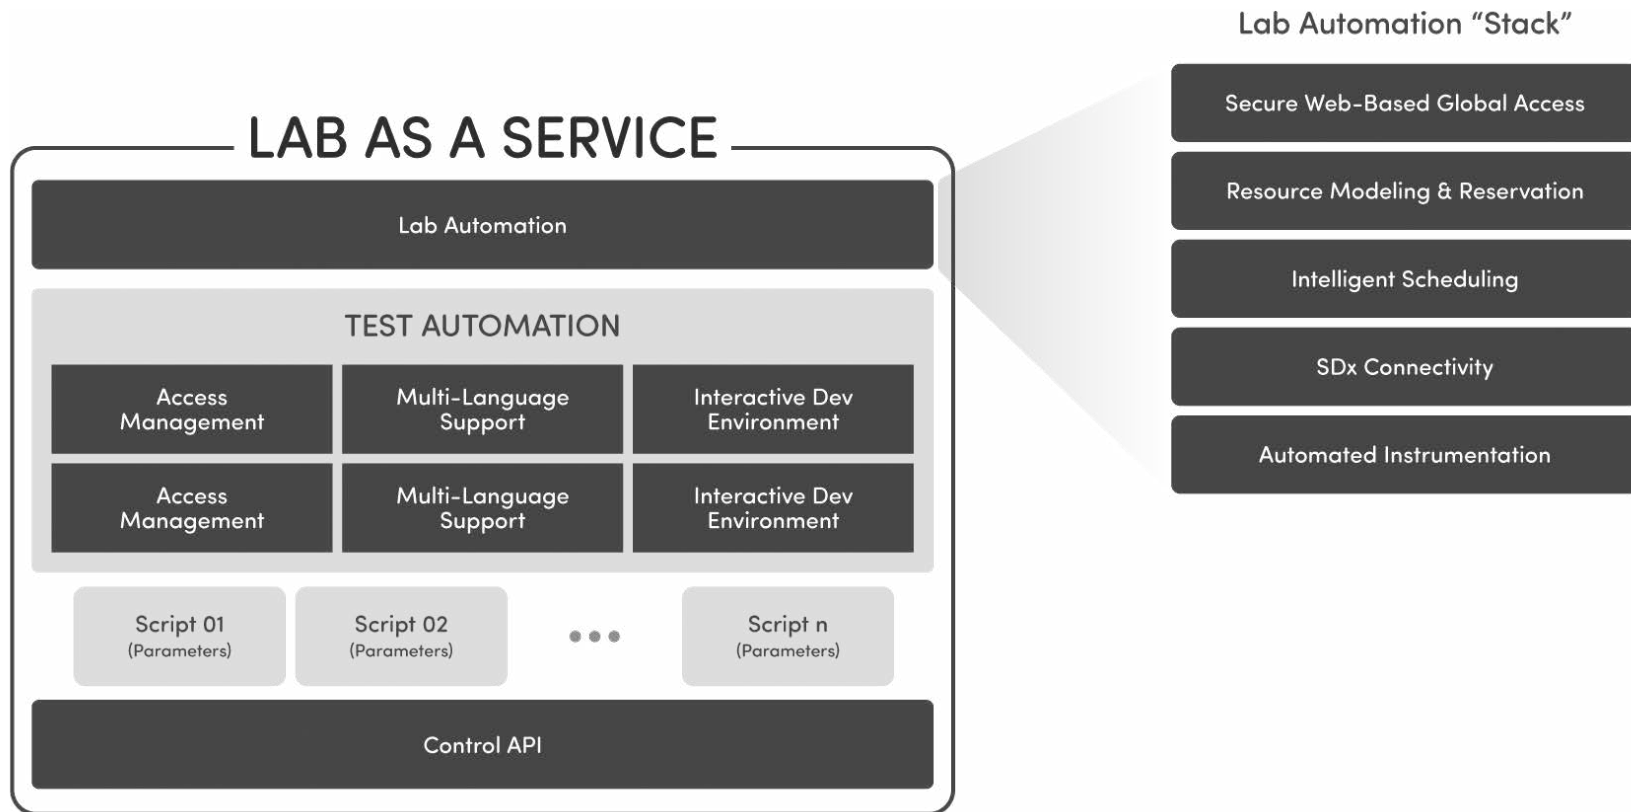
LAB AS A SERVICE

Lab Automation

TEST AUTOMATION

Access Management

Multi-Language Support

Interactive Dev Environment

Access Management

Multi-Language Support

Interactive Dev Environment

Script 01
(Parameters)

Script 02
(Parameters)

Script n
(Parameters)

Control API

Lab Automation “Stack”

Secure Web-Based Global Access

Resource Modeling & Reservation

Intelligent Scheduling

SDx Connectivity

Automated Instrumentation